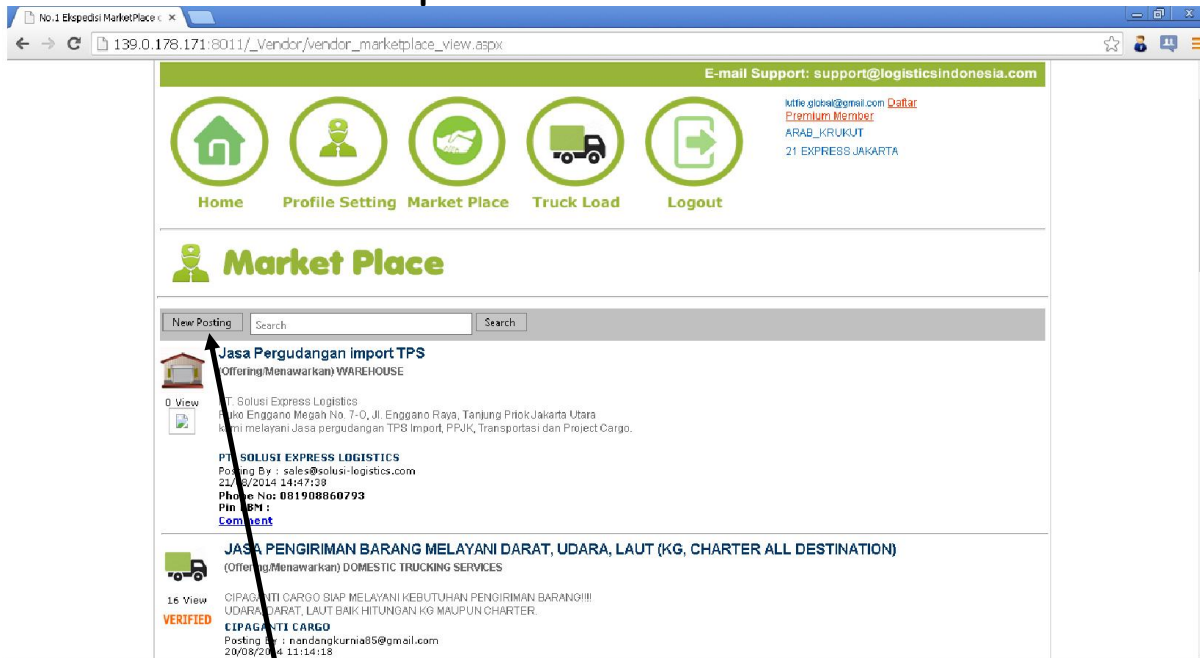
No.1 Ekspedisi MarketPlace
139.0.178.171:8011/_Vendor/vendor_marketplace_view.aspx

E-mail Support: support@logisticsindonesia.com

lutfie.global@gmail.com Daftar Premium Member
ARAB_KRUKUT
21 EXPRESS JAKARTA

Home Profile Setting Market Place Truck Load Logout

Market Place

New Posting Search Search

Jasa Pergudangan import TPS
(Offering/Menawarkan) WAREHOUSE

0 View

PT. Solusi Express Logistics
Ruko Enggano Megah No. 7-O, Jl. Enggano Raya, Tanjung Priok Jakarta Utara
kami melayani Jasa pergudangan TPS Import, PPJK, Transportasi dan Project Cargo.

PT. SOLUSI EXPRESS LOGISTICS
Posting By : sales@solusi-logistics.com
21/08/2014 14:47:38
Phone No: 081908860793
Pin BBM :
Comment

JASA PENGIRIMAN BARANG MELAYANI DARAT, UDARA, LAUT (KG, CHARTER ALL DESTINATION)
(Offering/Menawarkan) DOMESTIC TRUCKING SERVICES

16 View
VERIFIED

CIPAGANTI CARGO SIAP MELAYANI KEBUTUHAN PENGIRIMAN BARANG!!!!
UDARA, DARAT, LAUT BAIK HITUNGAN KG MAUPUN CHARTER.
CIPAGANTI CARGO
Posting By : nandangkurnia85@gmail.com
20/08/2014 11:14:18